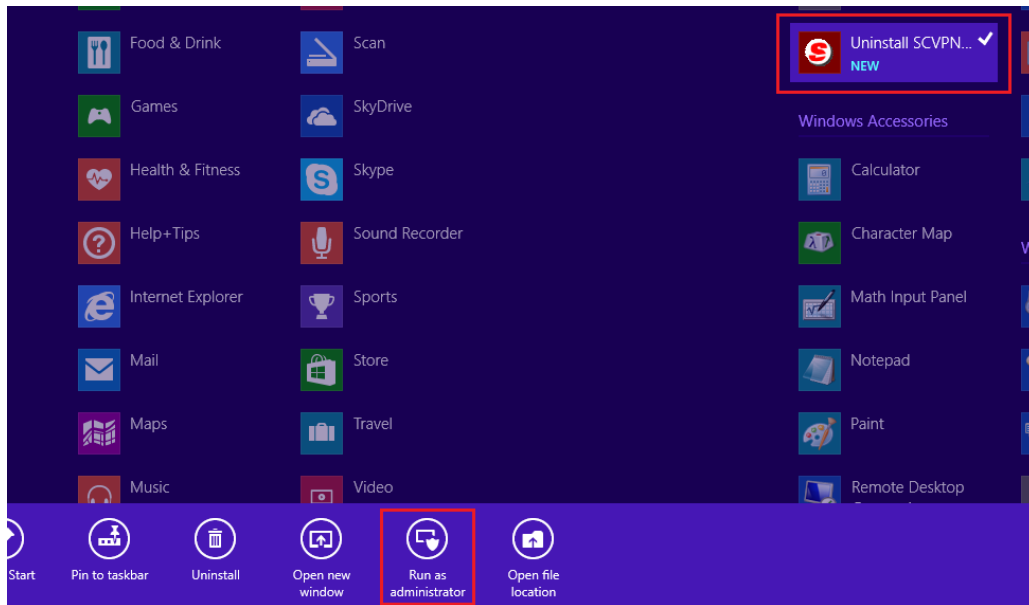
Food & Drink
Games
Health & Fitness
Help+Tips
Internet Explorer
Mail
Maps
Music

Scan
SkyDrive
Skype
Sound Recorder
Sports
Store
Travel
Video

Uninstall SCVPN...
NEW

Windows Accessories
Calculator
Character Map
Math Input Panel
Notepad
Paint
Remote Desktop

Start
Pin to taskbar
Uninstall
Open new window
Run as administrator
Open file location